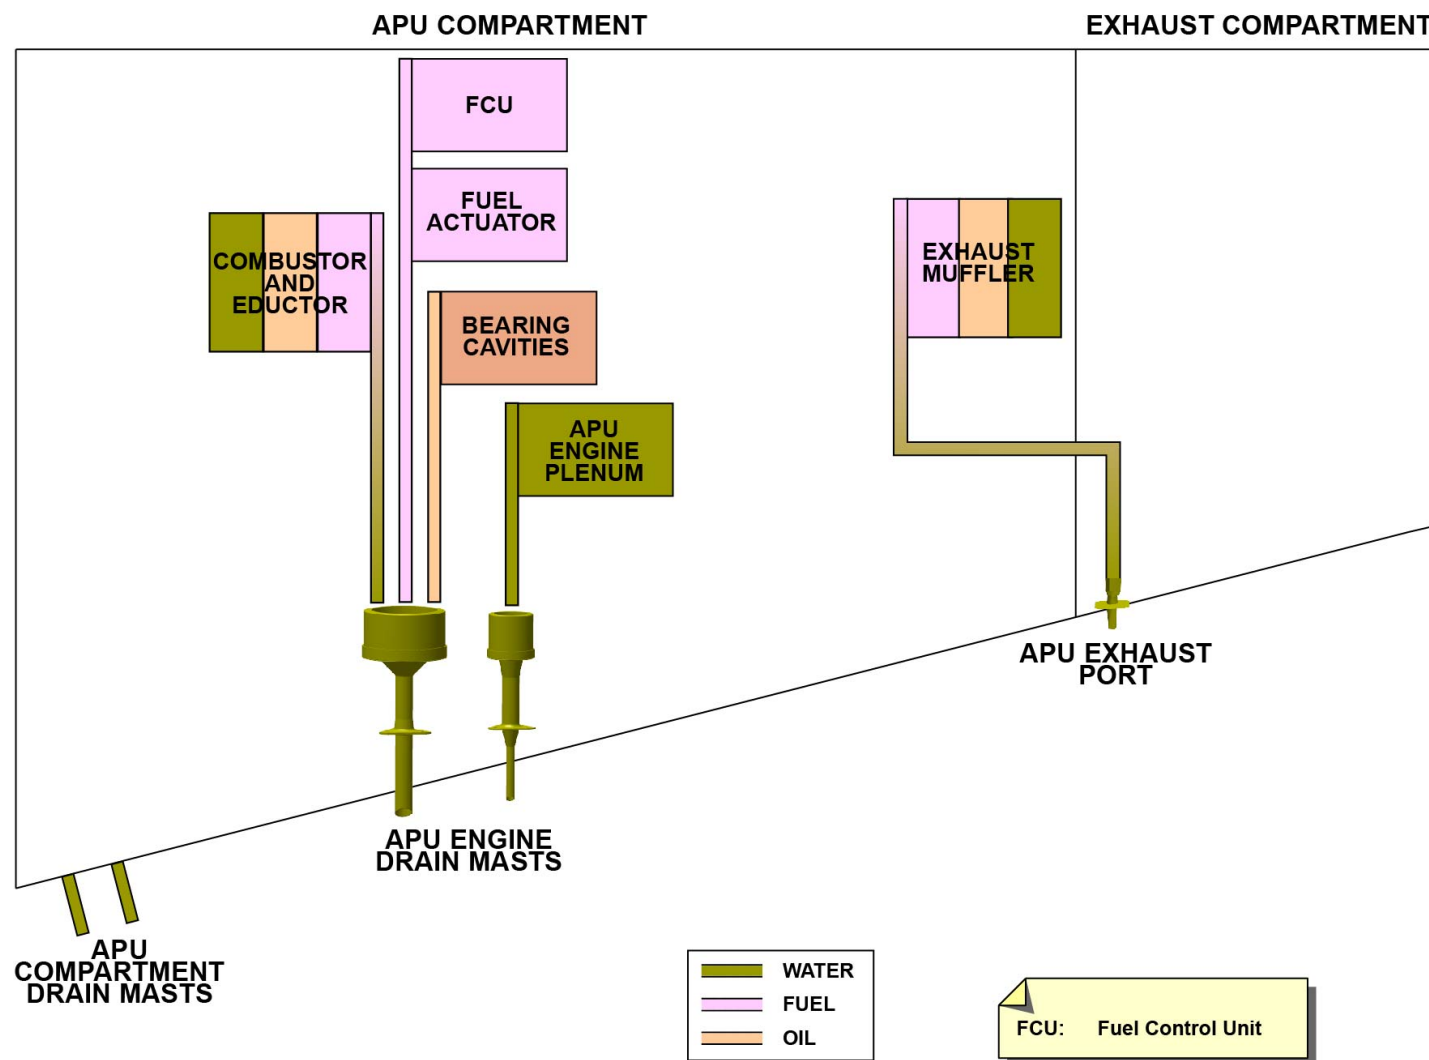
APU COMPARTMENT

EXHAUST COMPARTMENT

FCU

FUEL ACTUATOR

COMBUSTOR AND EDUCTOR

BEARING CAVITIES

APU ENGINE PLENUM

EXHAUST MUFFLER

APU EXHAUST PORT

APU ENGINE DRAIN MASTS

APU COMPARTMENT DRAIN MASTS

WATER
FUEL
OIL

FCU: Fuel Control Unit